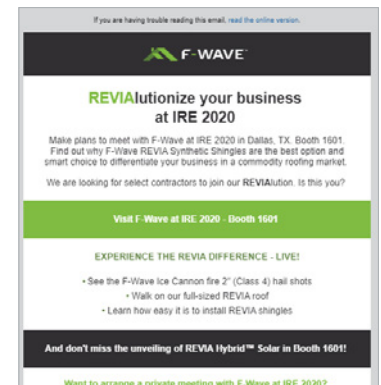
If you are having trouble reading this email, read the online version.

F-WAVE

REVIAlutionize your business at IRE 2020

Make plans to meet with F-Wave at IRE 2020 in Dallas, TX. Booth 1601. Find out why F-Wave REVIA Synthetic Shingles are the best option and smart choice to differentiate your business in a commodity roofing market.

We are looking for select contractors to join our REVIAlution. Is this you?

Visit F-Wave at IRE 2020 - Booth 1601

EXPERIENCE THE REVIA DIFFERENCE - LIVE!

• See the F-Wave Ice Cannon fire 2" (Class 4) hail shots
• Walk on our full-sized REVIA roof
• Learn how easy it is to install REVIA shingles

And don't miss the unveiling of REVIA Hybrid™ Solar in Booth 1601!

Want to arrange a private meeting with F-Wave at IRE 2020?